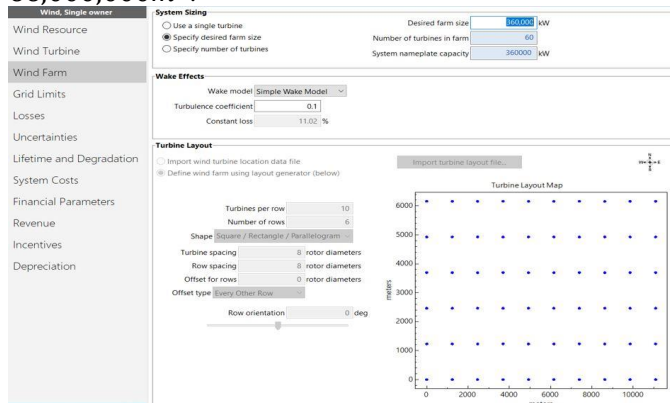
Wind, Single owner
Wind Resource
Wind Turbine
Wind Farm
Grid Limits
Losses
Uncertainties
Lifetime and Degradation
System Costs
Financial Parameters
Revenue
Incentives
Depreciation

System Sizing
Use a single turbine
Specify desired farm size
Specify number of turbines
Desired farm size 360,000 kW
Number of turbines in farm 60
System nameplate capacity 360000 kW

Wake Effects
Wake model Simple Wake Model
Turbulence coefficient 0.1
Constant loss 11.02 %

Turbine Layout
Import wind turbine location data file
Define wind farm using layout generator (below)
Import turbine layout file...

Turbines per row 10
Number of rows 6
Shape Square / Rectangle / Parallelogram
Turbine spacing 8 rotor diameters
Row spacing 8 rotor diameters
Offset for rows 0 rotor diameters
Offset type Every Other Row
Row orientation 0 deg

Turbine Layout Map
meters
6000
5000
4000
3000
2000
1000
0
0
2000
4000
6000
8000
10000
meters